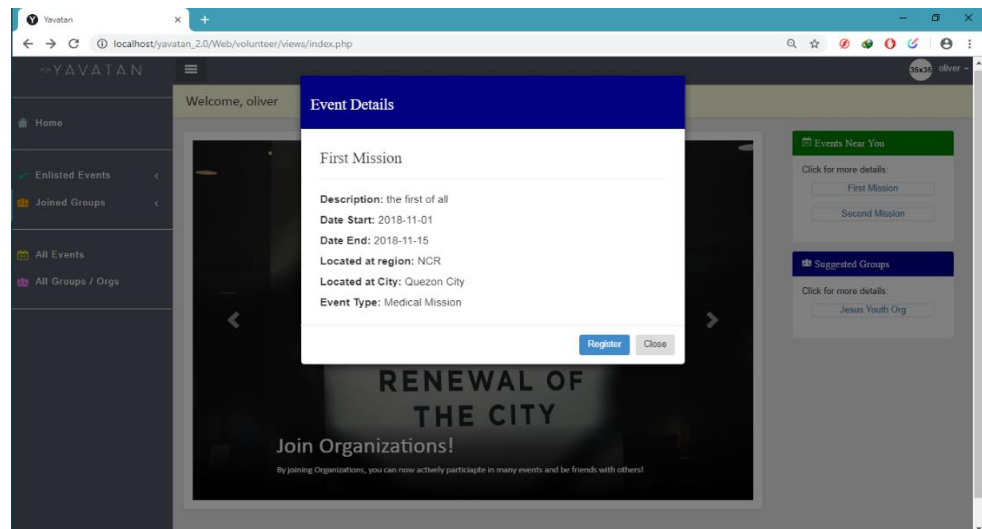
Yavatan ×

localhost/yavatan_2.0/Web/volunteer/views/index.php

YAVATAN

35x35 oliver

Welcome, oliver

Home

Enlisted Events

Joined Groups

All Events

All Groups / Orgs

Event Details

First Mission

**Description:** the first of all

**Date Start:** 2018-11-01

**Date End:** 2018-11-15

**Located at region:** NCR

**Located at City:** Quezon City

**Event Type:** Medical Mission

Register Close

RENEWAL OF THE CITY

Join Organizations!

By joining Organizations, you can now actively particiapte in many events and be friends with others!

Events Near You

Click for more details:

First Mission

Second Mission

Suggested Groups

Click for more details:

Jesus Youth Org